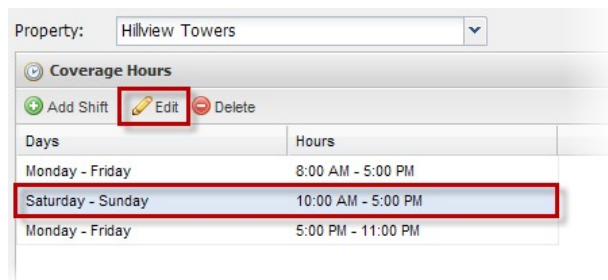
Property: Hillview Towers

Coverage Hours

Add Shift Edit Delete

| Days | Hours |
|---|---|
| Monday - Friday | 8:00 AM - 5:00 PM |
| Saturday - Sunday | 10:00 AM - 5:00 PM |
| Monday - Friday | 5:00 PM - 11:00 PM |